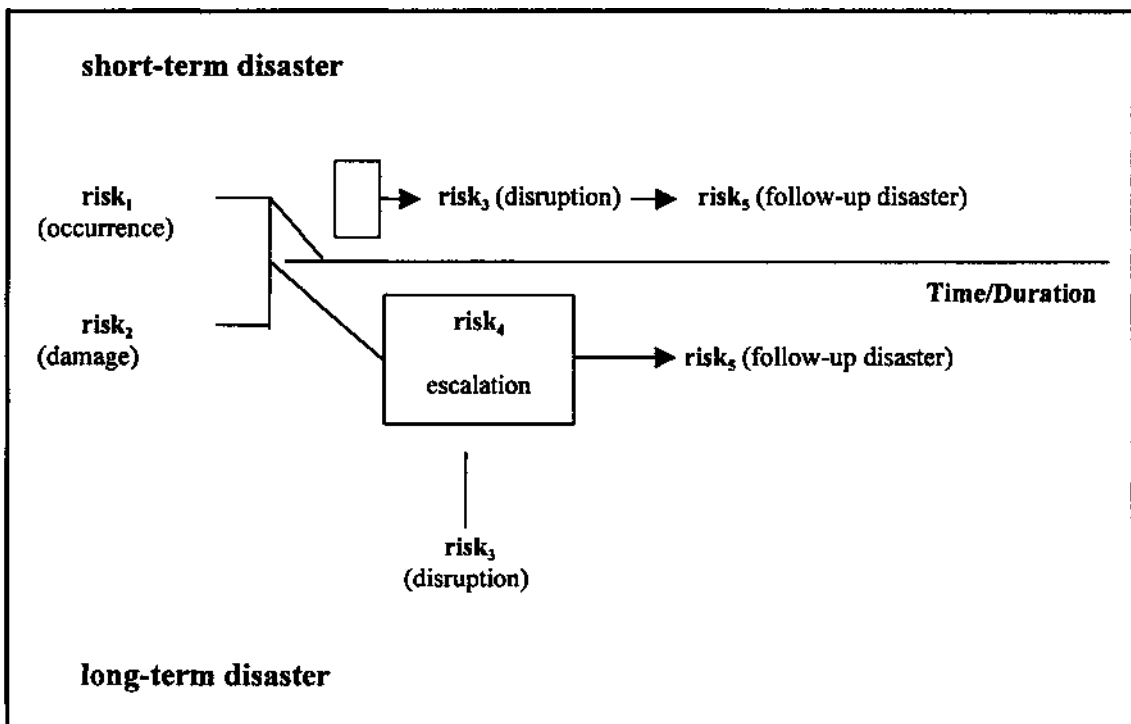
short-term disaster

$risk_1$ (occurrence)

$risk_3$ (disruption) → $risk_5$ (follow-up disaster)

$risk_2$ (damage)

Time/Duration

$risk_4$

escalation

→ $risk_5$ (follow-up disaster)

$risk_3$ (disruption)

long-term disaster